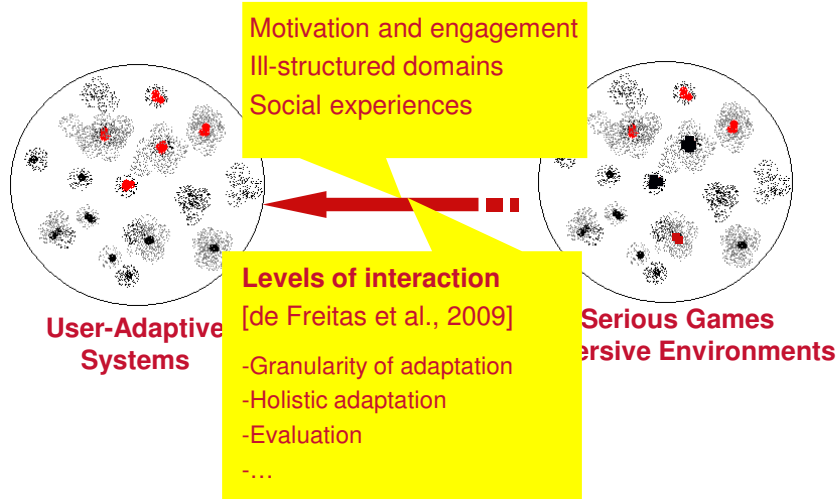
Motivation and engagement
Ill-structured domains
Social experiences

User-Adaptive Systems

Levels of interaction
[de Freitas et al., 2009]

-Granularity of adaptation
-Holistic adaptation
-Evaluation
-…

Serious Games
ersive Environments